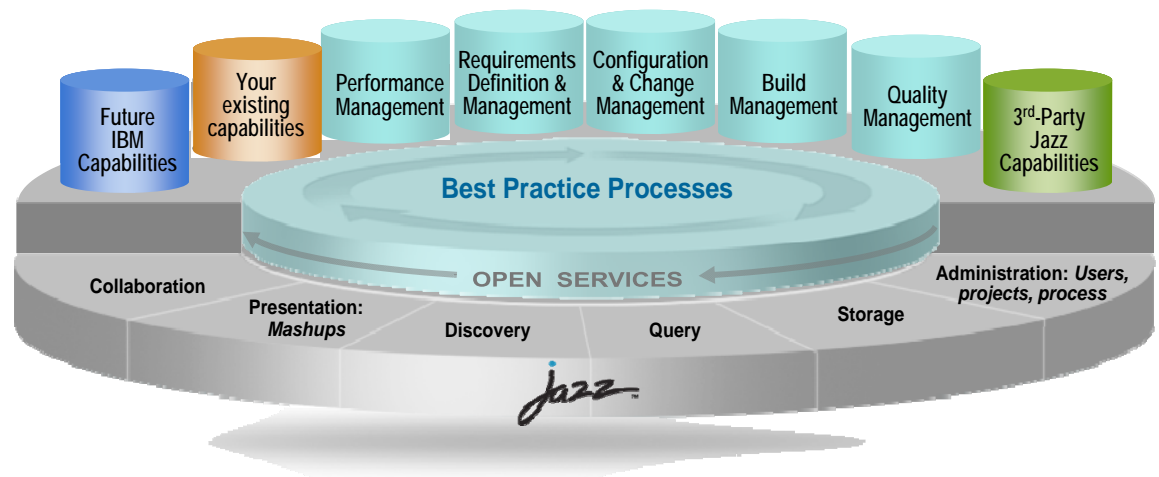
Future IBM Capabilities

Your existing capabilities

Performance Management

Requirements Definition & Management

Configuration & Change Management

Build Management

Quality Management

3$^{rd}$-Party Jazz Capabilities

Best Practice Processes

OPEN SERVICES

Collaboration

Presentation: *Mashups*

Discovery

Query

Storage

Administration: *Users, projects, process*

Jazz™